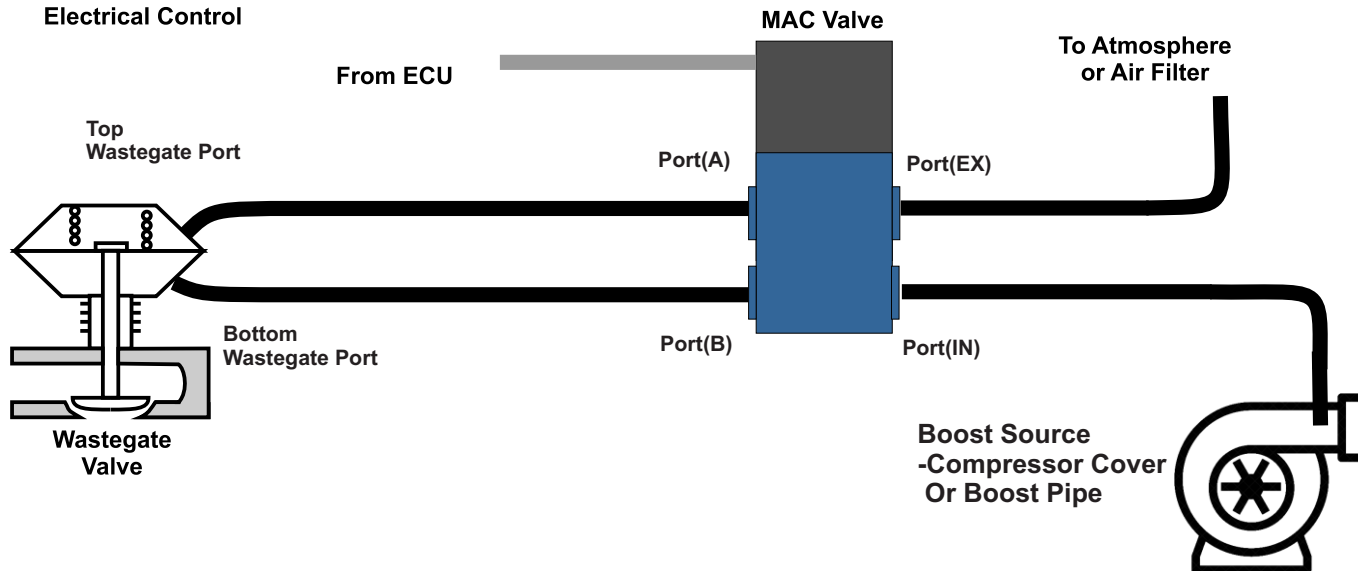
Electrical Control

MAC Valve

From ECU

To Atmosphere
or Air Filter

Top
Wastegate Port

Port(A)

Port(EX)

Bottom
Wastegate Port

Port(B)

Port(IN)

Wastegate
Valve

Boost Source
-Compressor Cover
Or Boost Pipe